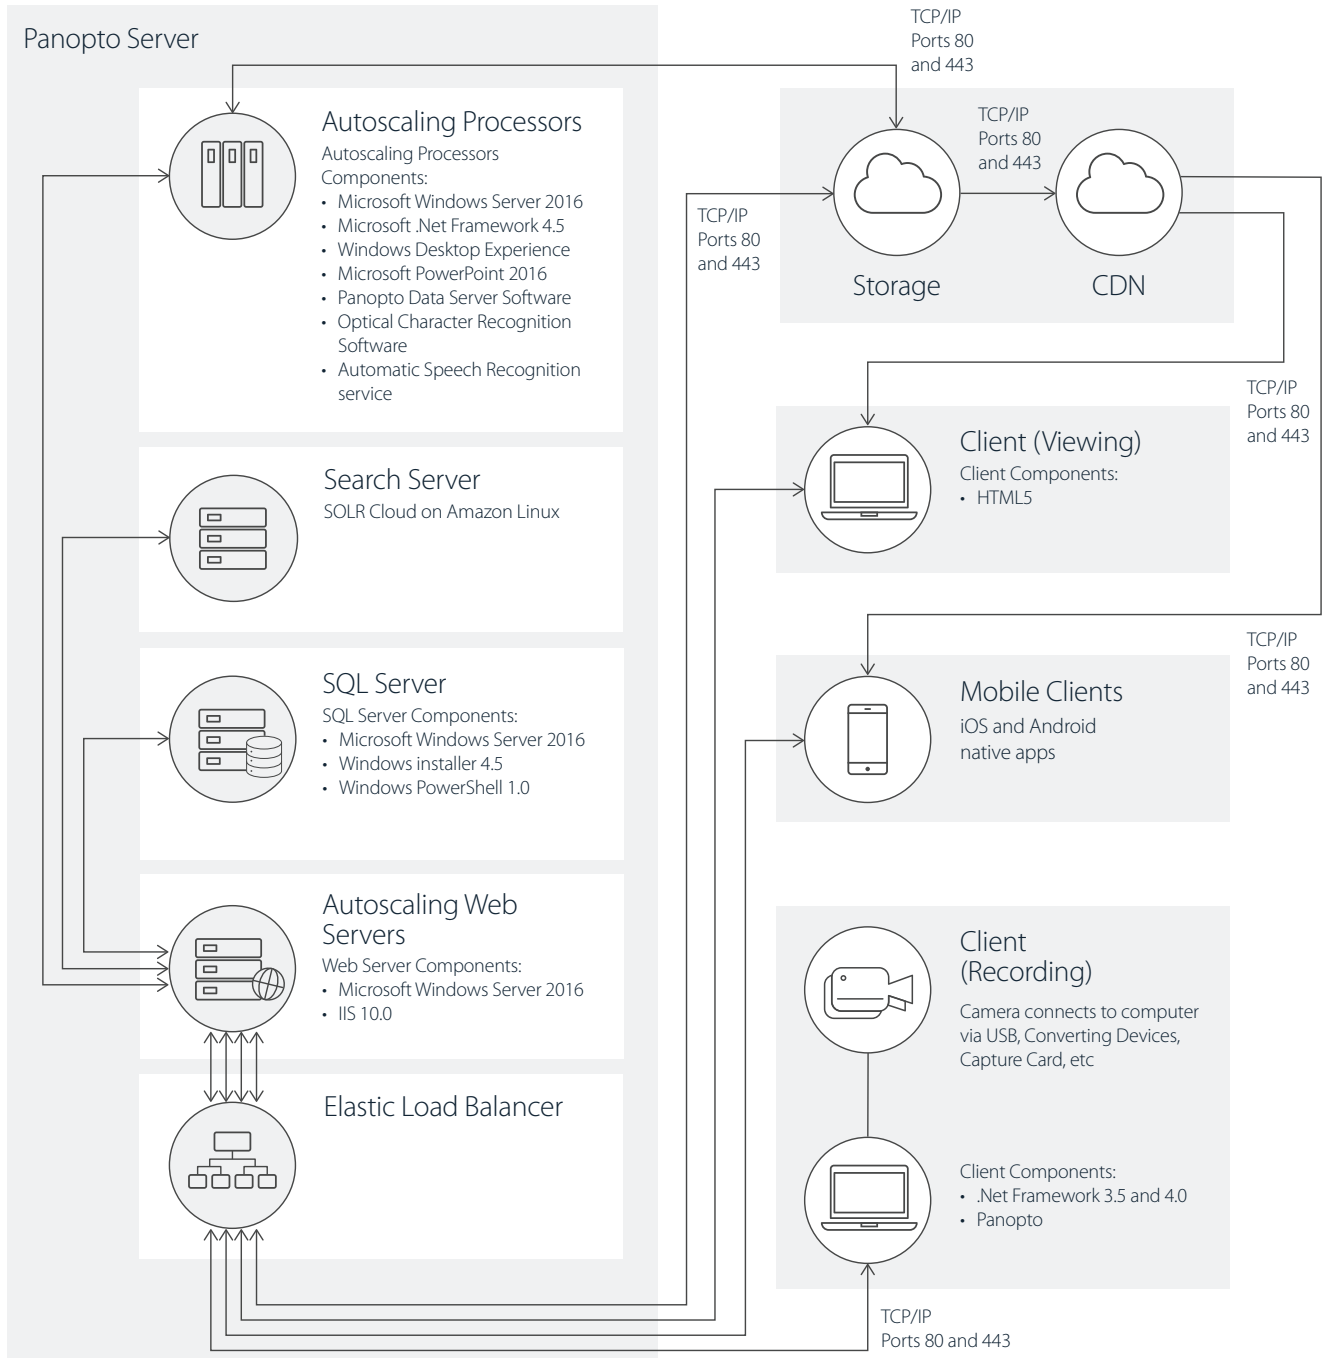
Panopto Server

Autoscaling Processors
Autoscaling Processors Components:
• Microsoft Windows Server 2016
• Microsoft .Net Framework 4.5
• Windows Desktop Experience
• Microsoft PowerPoint 2016
• Panopto Data Server Software
• Optical Character Recognition Software
• Automatic Speech Recognition service

Search Server
SOLR Cloud on Amazon Linux

SQL Server
SQL Server Components:
• Microsoft Windows Server 2016
• Windows installer 4.5
• Windows PowerShell 1.0

Autoscaling Web Servers
Web Server Components:
• Microsoft Windows Server 2016
• IIS 10.0

Elastic Load Balancer

TCP/IP Ports 80 and 443

TCP/IP Ports 80 and 443

TCP/IP Ports 80 and 443

Storage

CDN

TCP/IP Ports 80 and 443

Client (Viewing)
Client Components:
• HTML5

TCP/IP Ports 80 and 443

Mobile Clients
iOS and Android native apps

Client (Recording)
Camera connects to computer via USB, Converting Devices, Capture Card, etc

Client Components:
• .Net Framework 3.5 and 4.0
• Panopto

TCP/IP Ports 80 and 443